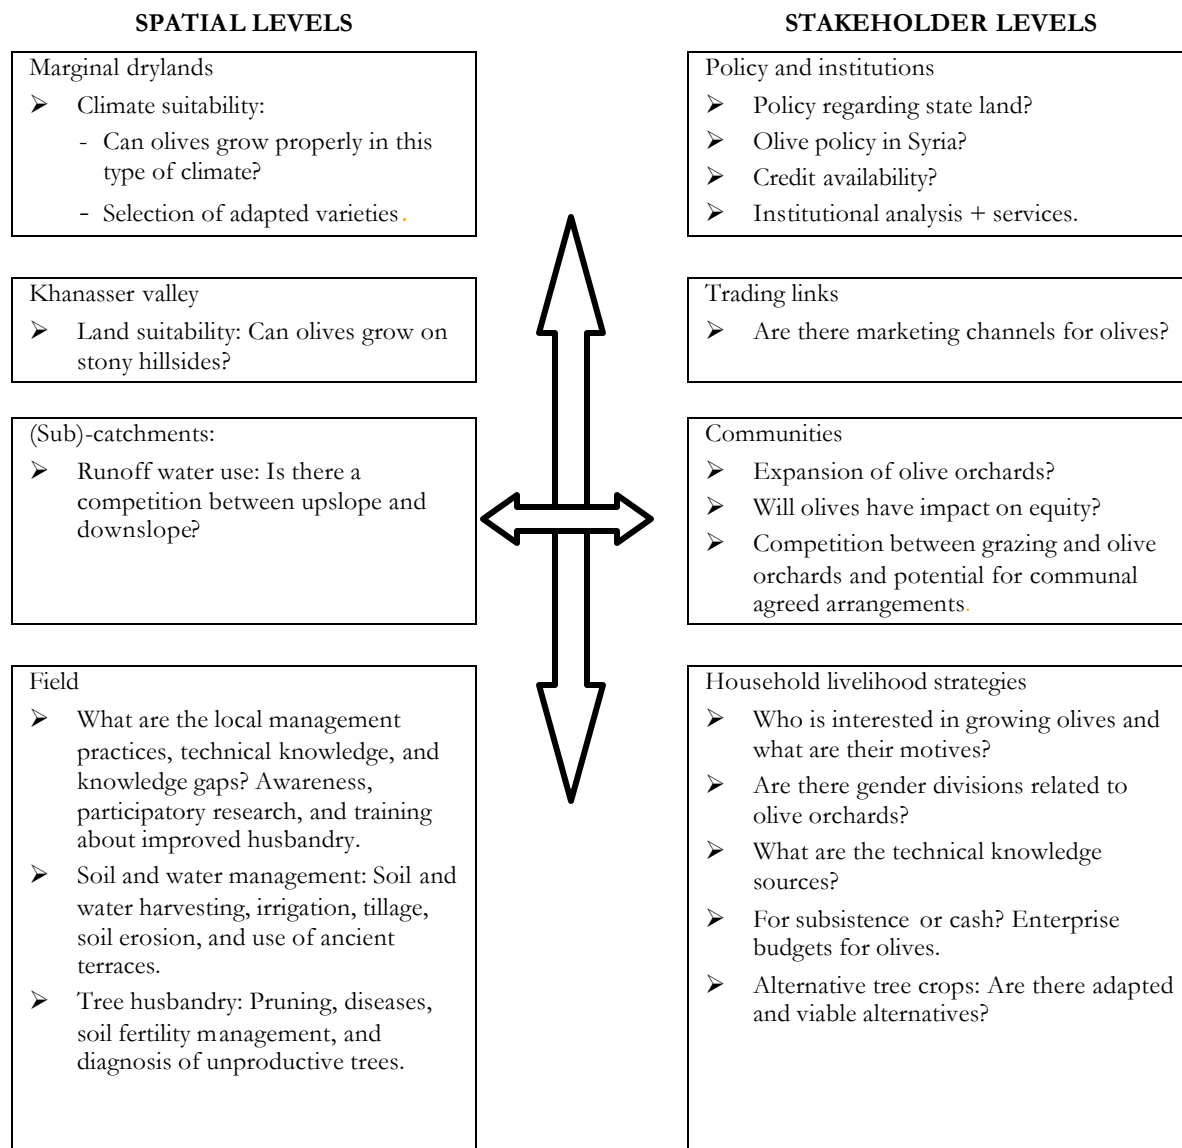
SPATIAL LEVELS

Marginal drylands
➢ Climate suitability:
- Can olives grow properly in this type of climate?
- Selection of adapted varieties.

Khanasser valley
➢ Land suitability: Can olives grow on stony hillsides?

(Sub)-catchments:
➢ Runoff water use: Is there a competition between upslope and downslope?

Field
➢ What are the local management practices, technical knowledge, and knowledge gaps? Awareness, participatory research, and training about improved husbandry.
➢ Soil and water management: Soil and water harvesting, irrigation, tillage, soil erosion, and use of ancient terraces.
➢ Tree husbandry: Pruning, diseases, soil fertility management, and diagnosis of unproductive trees.

STAKEHOLDER LEVELS

Policy and institutions
➢ Policy regarding state land?
➢ Olive policy in Syria?
➢ Credit availability?
➢ Institutional analysis + services.

Trading links
➢ Are there marketing channels for olives?

Communities
➢ Expansion of olive orchards?
➢ Will olives have impact on equity?
➢ Competition between grazing and olive orchards and potential for communal agreed arrangements.

Household livelihood strategies
➢ Who is interested in growing olives and what are their motives?
➢ Are there gender divisions related to olive orchards?
➢ What are the technical knowledge sources?
➢ For subsistence or cash? Enterprise budgets for olives.
➢ Alternative tree crops: Are there adapted and viable alternatives?